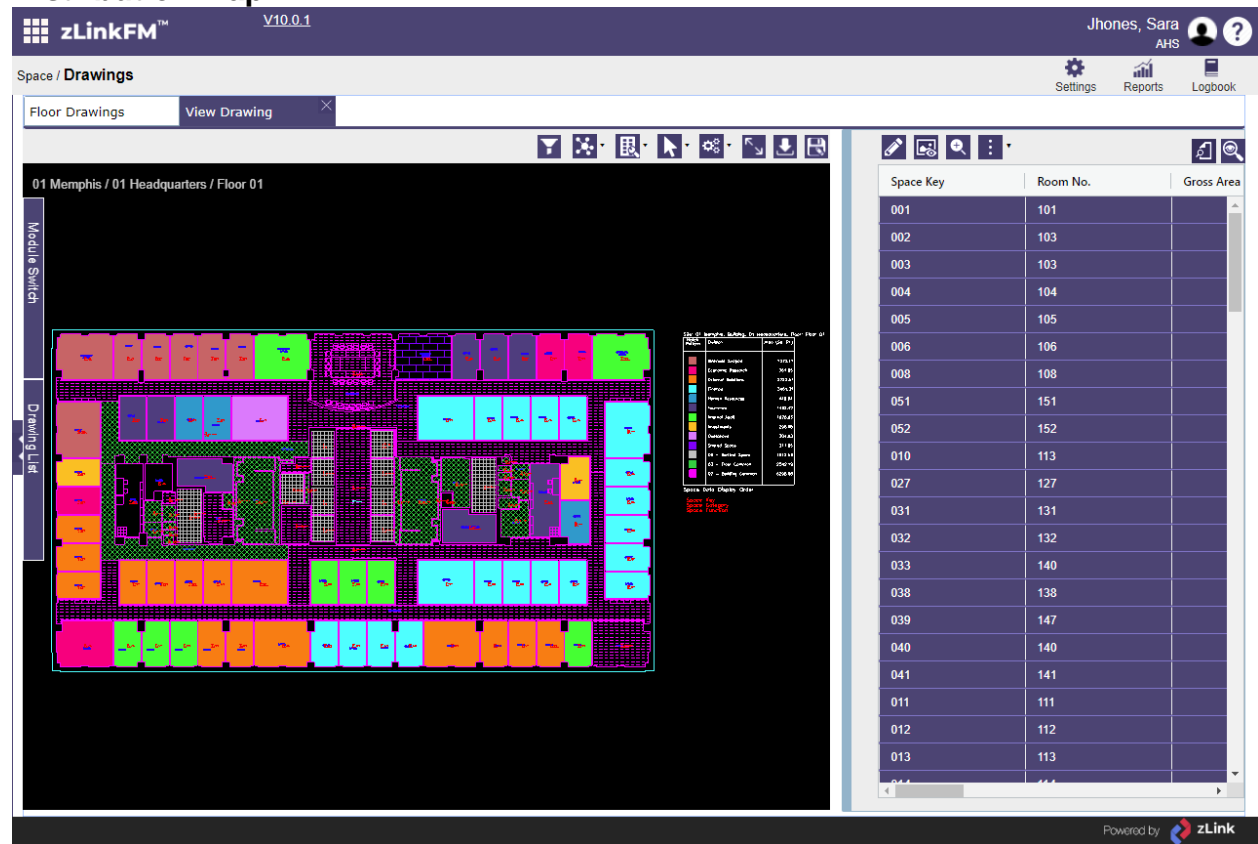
zLinkFM™ V10.0.1

Jhones, Sara
AHS

Space / Drawings

Settings Reports Logbook

Floor Drawings | View Drawing

01 Memphis / 01 Headquarters / Floor 01

Module Switch

Drawing List

| Space Key | Room No. | Gross Area |
|---|---|---|
| 001 | 101 | |
| 002 | 103 | |
| 003 | 103 | |
| 004 | 104 | |
| 005 | 105 | |
| 006 | 106 | |
| 008 | 108 | |
| 051 | 151 | |
| 052 | 152 | |
| 010 | 113 | |
| 027 | 127 | |
| 031 | 131 | |
| 032 | 132 | |
| 033 | 140 | |
| 038 | 138 | |
| 039 | 147 | |
| 040 | 140 | |
| 041 | 141 | |
| 011 | 111 | |
| 012 | 112 | |
| 013 | 113 | |

Powered by zLink